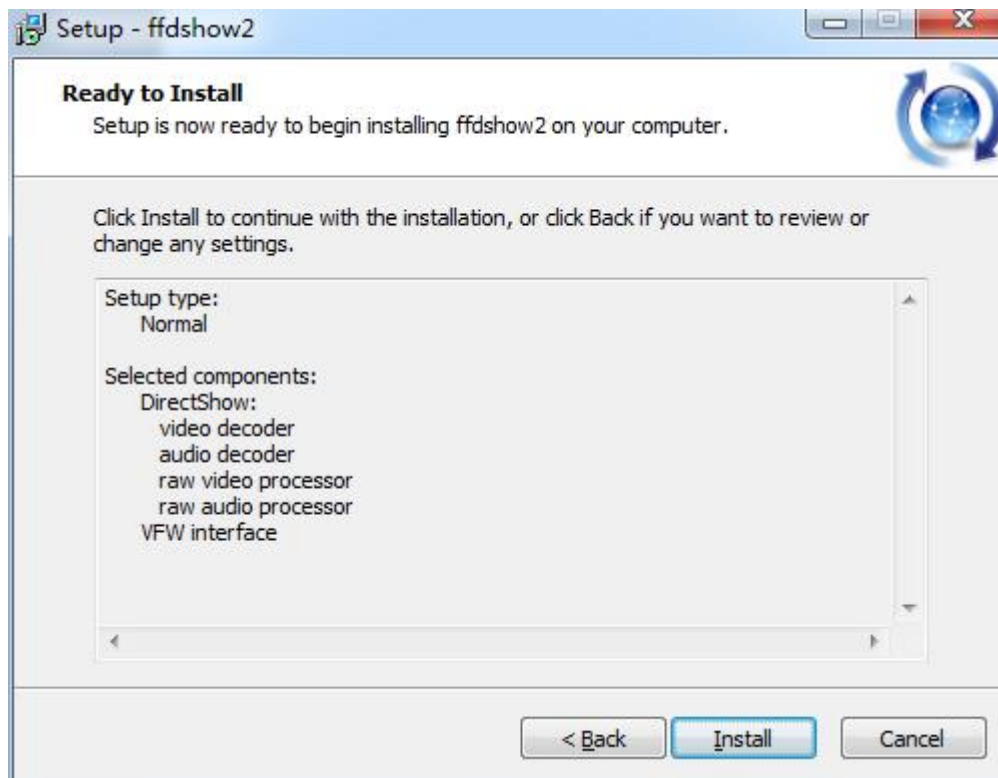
Setup - ffdshow2

Ready to Install
Setup is now ready to begin installing ffdshow2 on your computer.

Click Install to continue with the installation, or click Back if you want to review or change any settings.

Setup type:
Normal

Selected components:
DirectShow:
video decoder
audio decoder
raw video processor
raw audio processor
VFW interface

< Back
Install
Cancel